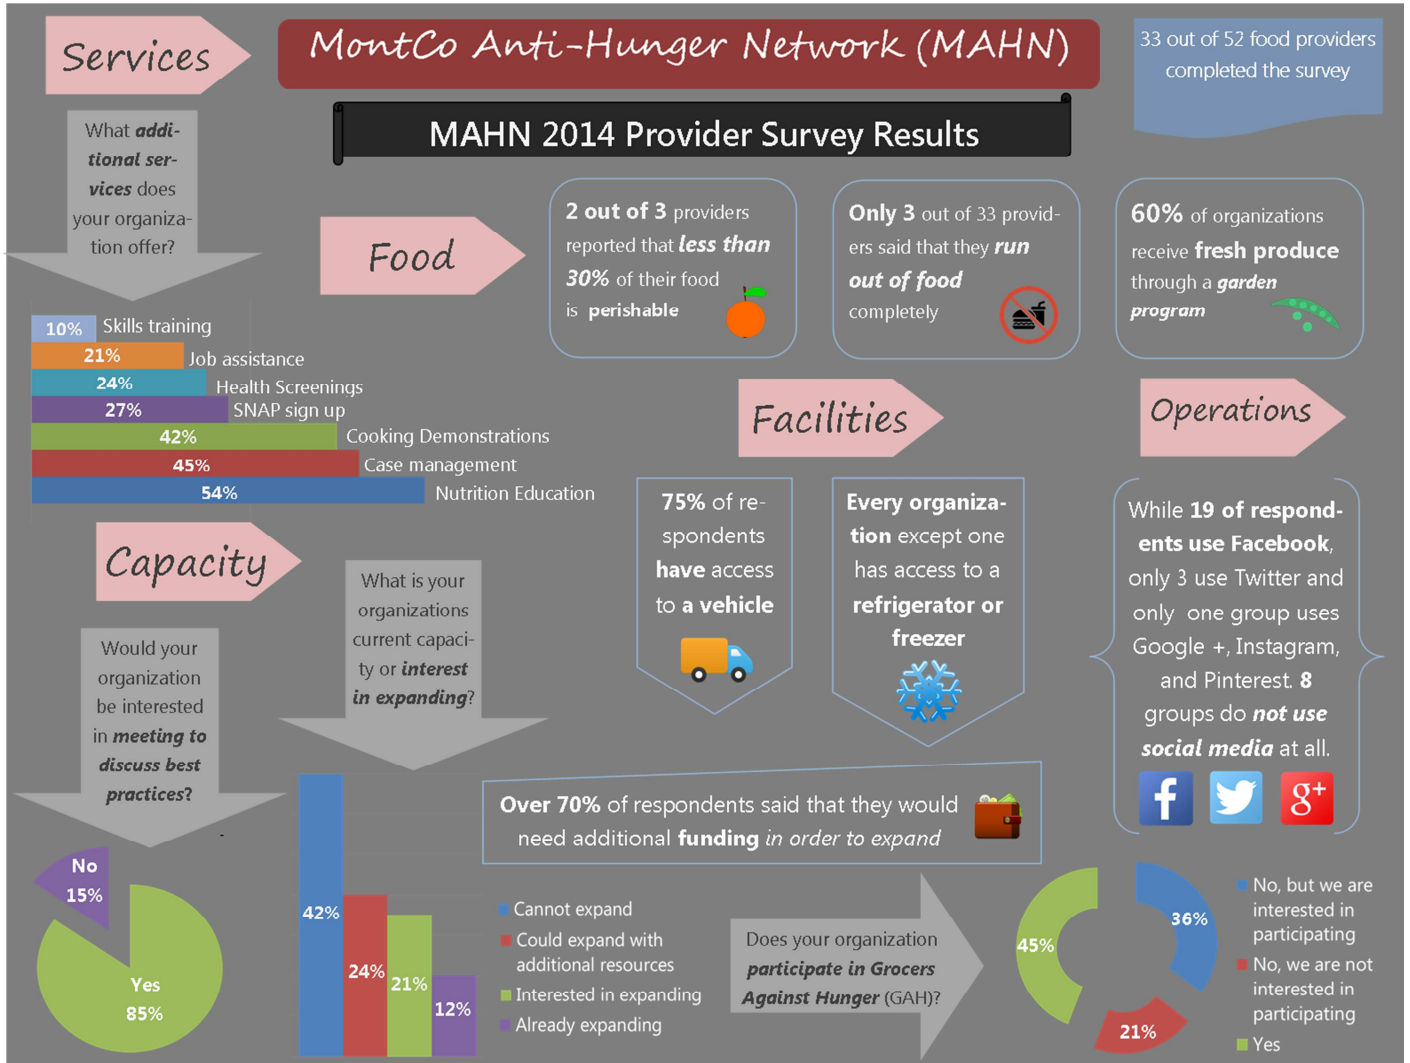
Services

MontCo Anti-Hunger Network (MAHN)

33 out of 52 food providers completed the survey

MAHN 2014 Provider Survey Results

What additional services does your organization offer?

Food

2 out of 3 providers reported that less than 30% of their food is perishable

Only 3 out of 33 providers said that they run out of food completely

60% of organizations receive fresh produce through a garden program

| | |
|---|---|
| 10% | Skills training |
| 21% | Job assistance |
| 24% | Health Screenings |
| 27% | SNAP sign up |
| 42% | Cooking Demonstrations |
| 45% | Case management |
| 54% | Nutrition Education |

Facilities

Operations

75% of respondents have access to a vehicle

Every organization except one has access to a refrigerator or freezer

While 19 of respondents use Facebook, only 3 use Twitter and only one group uses Google +, Instagram, and Pinterest. 8 groups do not use social media at all.

Capacity

What is your organizations current capacity or interest in expanding?

Would your organization be interested in meeting to discuss best practices?

Over 70% of respondents said that they would need additional funding in order to expand

No 15%

Yes 85%

42%
24%
21%
12%

Cannot expand
Could expand with additional resources
Interested in expanding
Already expanding

Does your organization participate in Grocers Against Hunger (GAH)?

45%
36%
21%

No, but we are interested in participating
No, we are not interested in participating
Yes